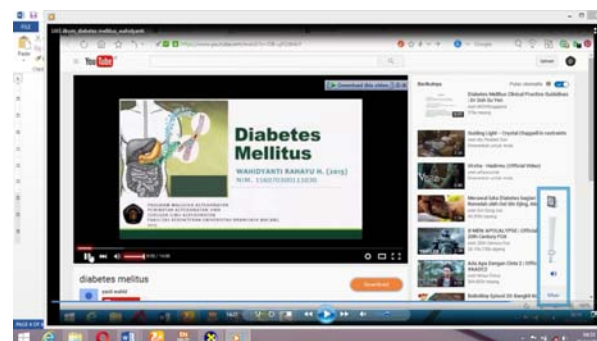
FILE

Paste

You Tube

Download this video

Diabetes Mellitus

WAHIDYANTI RAHAYU H. (2015)

NIM. 11607030011030

Berikutnya

Putar otomatis

Diabetes Mellitus Clinical Practice Guidelines - Dr Duh Su Yen

Guiding Light - Crystal Chappell in rock'n'lin

Shofia - Hadirmu (Official Video)

D'MERI ADITYA FPSG - (Official Video) 20th Century FOX

Ada Apa Dengan Cinta 2 (Official TRAILER)

diabetes melitus

Download

Mixer

PAGE 4 OF 4